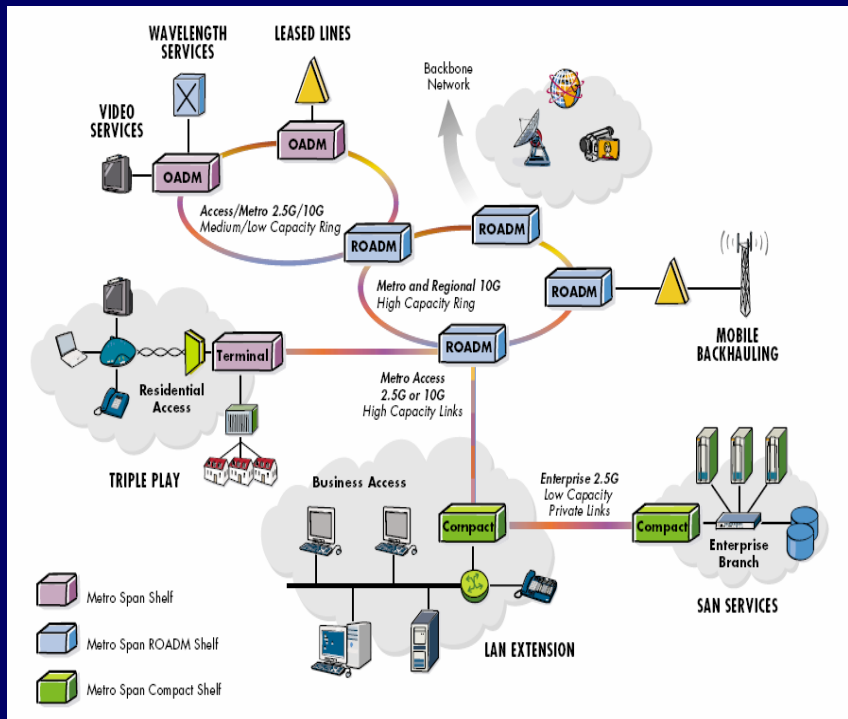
WAVELENGTH SERVICES

LEASED LINES

Backbone Network

VIDEO SERVICES

OADM

OADM

Access/Metro 2.5G/10G
Medium/Low Capacity Ring

ROADM

ROADM

ROADM

Metro and Regional 10G
High Capacity Ring

MOBILE BACKHAULING

Terminal

ROADM

Residential Access

Metro Access
2.5G or 10G
High Capacity Links

TRIPLE PLAY

Business Access

Enterprise 2.5G
Low Capacity
Private Links

Compact

Compact

Enterprise Branch

Metro Span Shelf

SAN SERVICES

Metro Span ROADM Shelf

LAN EXTENSION

Metro Span Compact Shelf